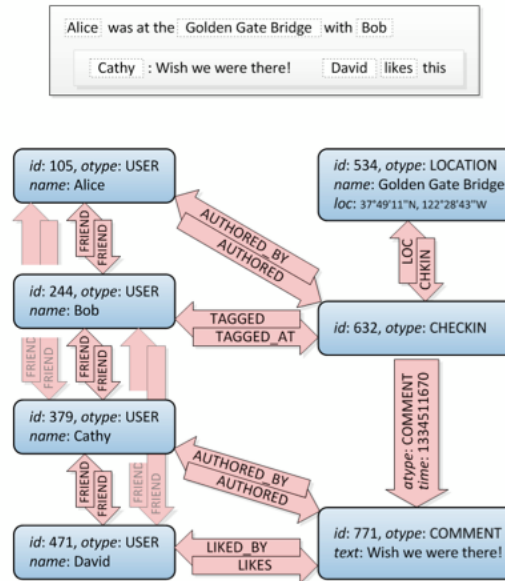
Alice was at the Golden Gate Bridge with Bob

Cathy : Wish we were there! David likes this

id: 105, otype: USER
name: Alice

id: 534, otype: LOCATION
name: Golden Gate Bridge
loc: 37°49'11"N, 122°28'43"W

FRIEND
FRIEND

AUTHORED_BY
AUTHORED

LOC
CHKIN

id: 244, otype: USER
name: Bob

TAGGED
TAGGED_AT

id: 632, otype: CHECKIN

FRIEND
FRIEND

FRIEND
FRIEND

otype: COMMENT
time: 1334511670

id: 379, otype: USER
name: Cathy

AUTHORED_BY
AUTHORED

FRIEND
FRIEND

FRIEND
FRIEND

id: 471, otype: USER
name: David

LIKED_BY
LIKES

id: 771, otype: COMMENT
text: Wish we were there!